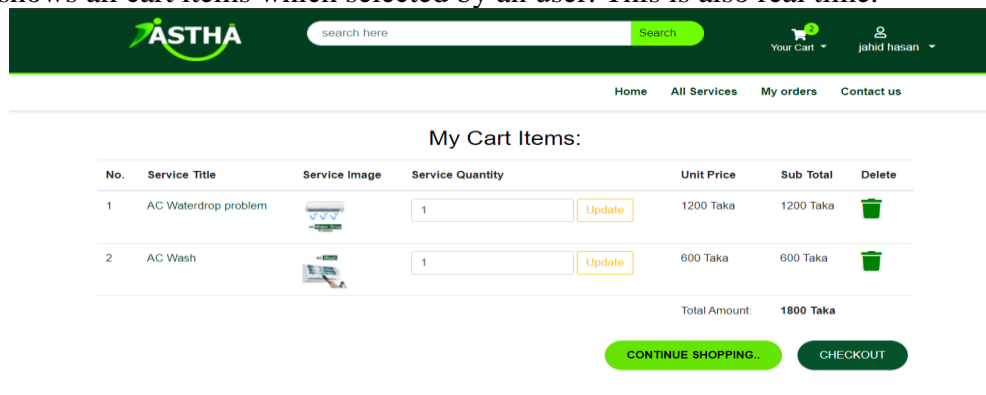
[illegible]hows all cart items which selected by an user. This is also real time.

ASTHA

search here Search

2 Your Cart

jahid hasan

Home All Services My orders Contact us

My Cart Items:

| No. | Service Title | Service Image | Service Quantity | Unit Price | Sub Total | Delete |
|---|---|---|---|---|---|---|
| 1 | AC Waterdrop problem | | 1 Update | 1200 Taka | 1200 Taka | |
| 2 | AC Wash | | 1 Update | 600 Taka | 600 Taka | |
| | | | | Total Amount: | 1800 Taka | |

CONTINUE SHOPPING.. CHECKOUT